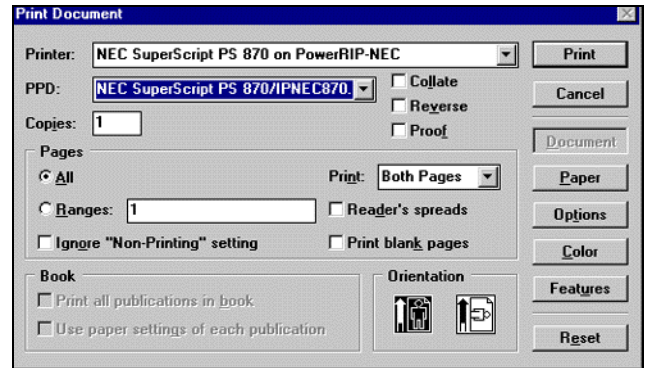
Print Document

Printer: NEC SuperScript PS 870 on PowerRIP-NEC

PPD: NEC SuperScript PS 870/IPNEC870.

Copies: 1

Collate

Reverse

Proof

Print

Cancel

Document

Paper

Options

Color

Features

Reset

Pages

All

Ranges: 1

Ignore "Non-Printing" setting

Print: Both Pages

Reader's spreads

Print blank pages

Book

Print all publications in book

Use paper settings of each publication

Orientation